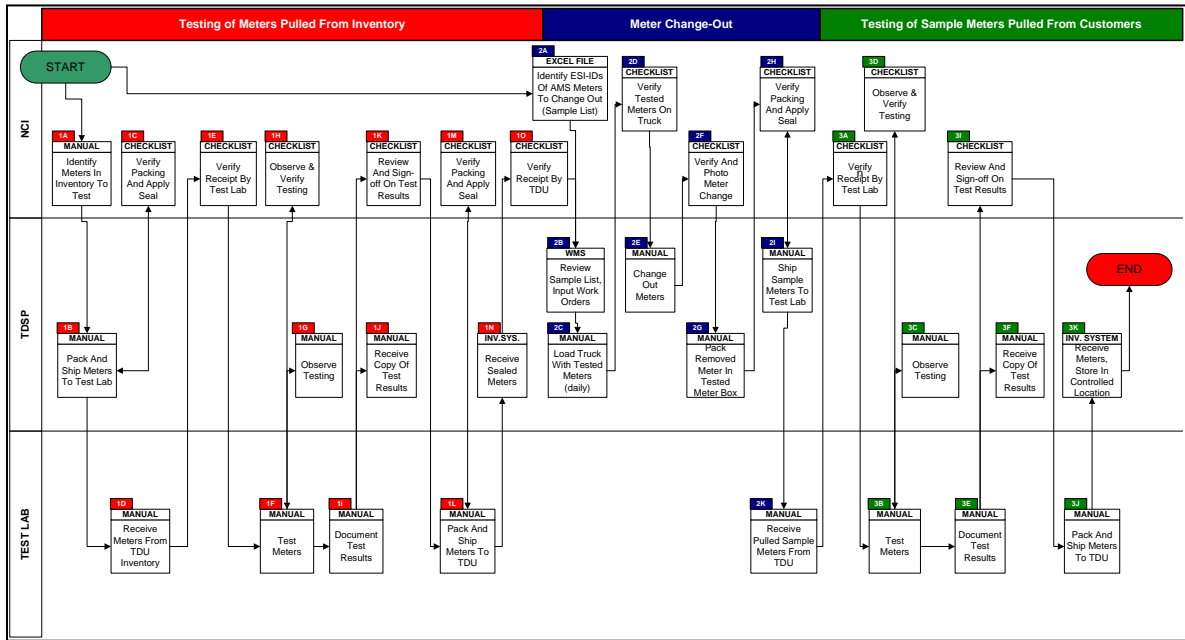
Testing of Meters Pulled From Inventory

Meter Change-Out

Testing of Sample Meters Pulled From Customers

NCI

TDSP

TEST LAB

START

END

2A
EXCEL FILE
Identify ESI-IDs Of AMS Meters To Change Out (Sample List)

2D
CHECKLIST
Verify Tested Meters On Truck

2H
CHECKLIST
Verify Packing And Apply Seal

3D
CHECKLIST
Observe & Verify Testing

1A
MANUAL
Identify Meters In Inventory To Test

1C
CHECKLIST
Verify Packing And Apply Seal

1E
CHECKLIST
Verify Receipt By Test Lab

1H
CHECKLIST
Observe & Verify Testing

1K
CHECKLIST
Review And Sign-off On Test Results

1M
CHECKLIST
Verify Packing And Apply Seal

1O
CHECKLIST
Verify Receipt By TDU

2F
CHECKLIST
Verify And Photo Meter Change

3A
CHECKLIST
Verify Receipt By Test Lab

3I
CHECKLIST
Review And Sign-off On Test Results

2B
WMS
Review Sample List, Input Work Orders

2E
MANUAL
Change Out Meters

2I
MANUAL
Ship Sample Meters To Test Lab

1B
MANUAL
Pack And Ship Meters To Test Lab

1G
MANUAL
Observe Testing

1J
MANUAL
Receive Copy Of Test Results

1N
INV.SYS.
Receive Sealed Meters

2C
MANUAL
Load Truck With Tested Meters (daily)

2G
MANUAL
Pack Removed Meter In Tested Meter Box

3C
MANUAL
Observe Testing

3F
MANUAL
Receive Copy Of Test Results

3K
INV. SYSTEM
Receive Meters, Store In Controlled Location

1D
MANUAL
Receive Meters From TDU Inventory

1F
MANUAL
Test Meters

1I
MANUAL
Document Test Results

1L
MANUAL
Pack And Ship Meters To TDU

2K
MANUAL
Receive Pulled Sample Meters From TDU

3B
MANUAL
Test Meters

3E
MANUAL
Document Test Results

3J
MANUAL
Pack And Ship Meters To TDU